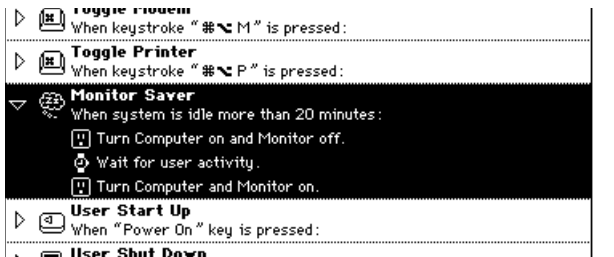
Toggle Modem
When keystroke "⌘⌥ M" is pressed:

Toggle Printer
When keystroke "⌘⌥ P" is pressed:

Monitor Saver
When system is idle more than 20 minutes:
Turn Computer on and Monitor off.
Wait for user activity.
Turn Computer and Monitor on.

User Start Up
When "Power On" key is pressed:

User Shut Down